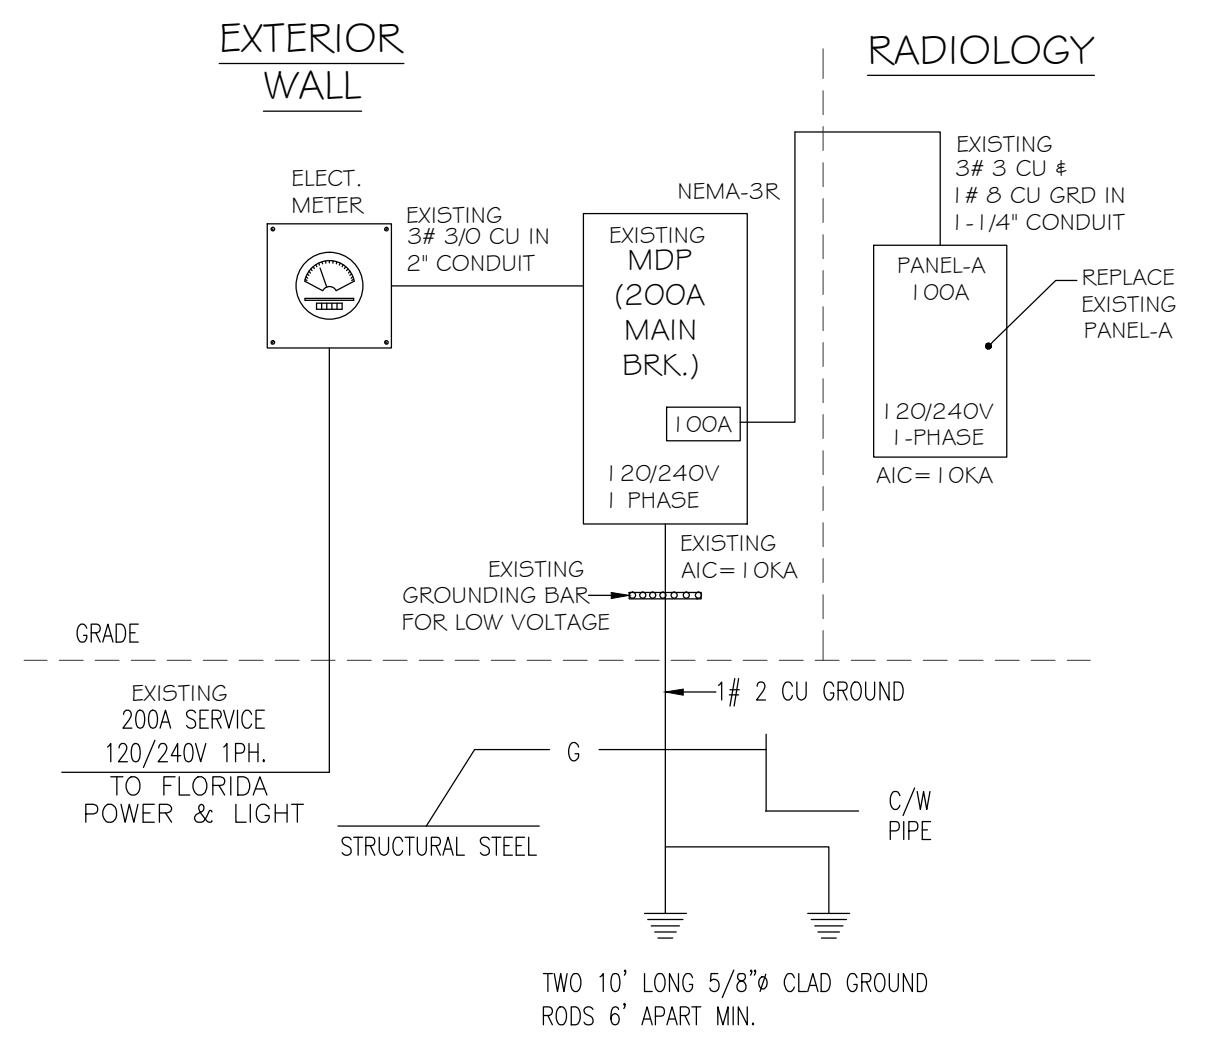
EXTERIOR WALL

RADIOLOGY

ELECT. METER

EXISTING 3# 3/0 CU IN 2" CONDUIT

NEMA-3R

EXISTING MDP (200A MAIN BRK.)

100A

120/240V 1 PHASE

EXISTING 3# 3 CU & 1# 8 CU GRD IN 1-1/4" CONDUIT

PANEL-A 100A

REPLACE EXISTING PANEL-A

120/240V 1-PHASE

AIC=10KA

EXISTING AIC=10KA

EXISTING GROUNDING BAR FOR LOW VOLTAGE

GRADE

EXISTING 200A SERVICE 120/240V 1PH.

TO FLORIDA POWER & LIGHT

1# 2 CU GROUND

G

STRUCTURAL STEEL

C/W PIPE

TWO 10' LONG 5/8"ø CLAD GROUND RODS 6' APART MIN.